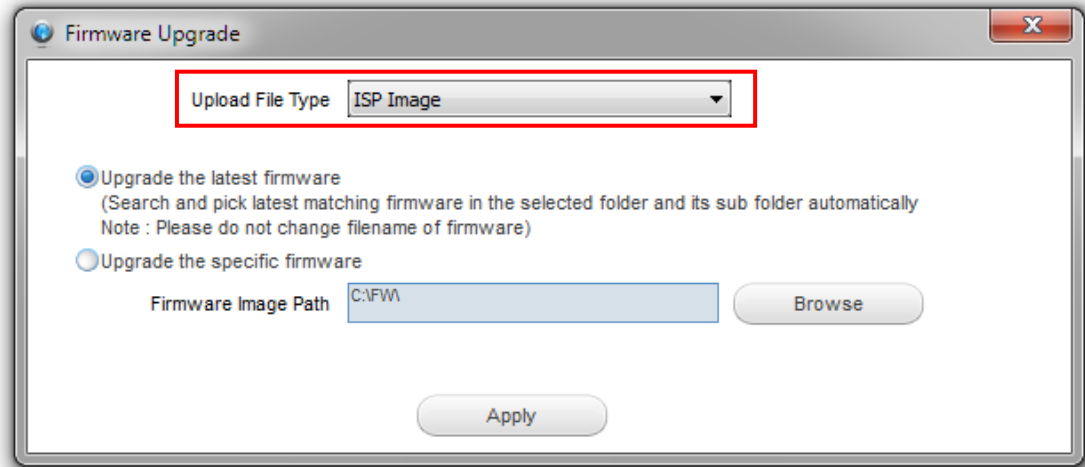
Firmware Upgrade

Upload File Type ISP Image

Upgrade the latest firmware
(Search and pick latest matching firmware in the selected folder and its sub folder automatically
Note : Please do not change filename of firmware)

Upgrade the specific firmware

Firmware Image Path C:\FW\

Browse

Apply